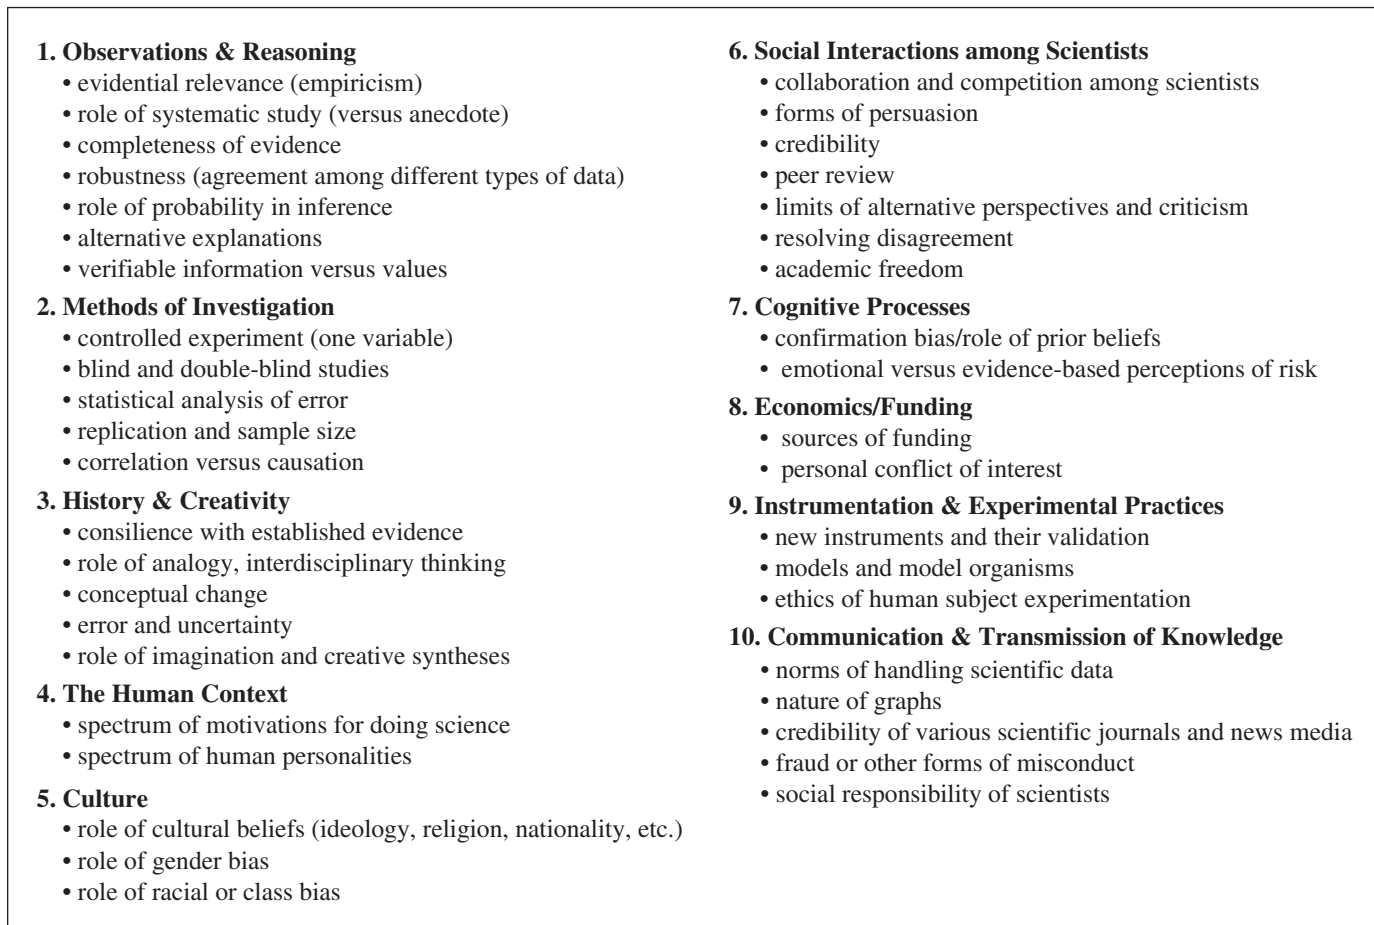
1. Observations & Reasoning
• evidential relevance (empiricism)
• role of systematic study (versus anecdote)
• completeness of evidence
• robustness (agreement among different types of data)
• role of probability in inference
• alternative explanations
• verifiable information versus values

2. Methods of Investigation
• controlled experiment (one variable)
• blind and double-blind studies
• statistical analysis of error
• replication and sample size
• correlation versus causation

3. History & Creativity
• consilience with established evidence
• role of analogy, interdisciplinary thinking
• conceptual change
• error and uncertainty
• role of imagination and creative syntheses

4. The Human Context
• spectrum of motivations for doing science
• spectrum of human personalities

5. Culture
• role of cultural beliefs (ideology, religion, nationality, etc.)
• role of gender bias
• role of racial or class bias

6. Social Interactions among Scientists
• collaboration and competition among scientists
• forms of persuasion
• credibility
• peer review
• limits of alternative perspectives and criticism
• resolving disagreement
• academic freedom

7. Cognitive Processes
• confirmation bias/role of prior beliefs
• emotional versus evidence-based perceptions of risk

8. Economics/Funding
• sources of funding
• personal conflict of interest

9. Instrumentation & Experimental Practices
• new instruments and their validation
• models and model organisms
• ethics of human subject experimentation

10. Communication & Transmission of Knowledge
• norms of handling scientific data
• nature of graphs
• credibility of various scientific journals and news media
• fraud or other forms of misconduct
• social responsibility of scientists